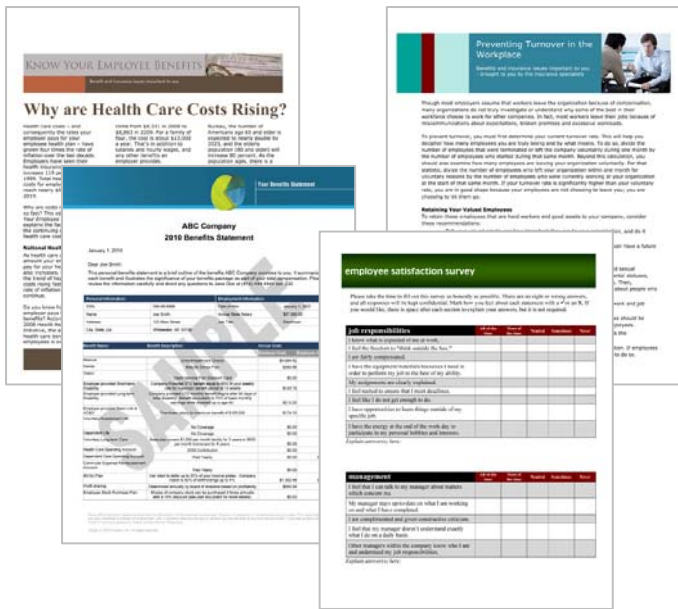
Know Your Employee Benefits

Why are Health Care Costs Rising?

Preventing Turnover in the Workplace

Retaining Your Valued Employees

Your Benefits Statement

ABC Company
2010 Benefits Statement

January 1, 2010

Dear Joe Smith:

SAMPLE

employee satisfaction survey

| job responsibilities | | | | | |
|---|---|---|---|---|---|
| I know what is expected of me at work. | | | | | |
| I feel free to "think outside the box." | | | | | |
| I am fairly compensated. | | | | | |
| I have the equipment/materials/resources I need in order to perform my job to the best of my ability. | | | | | |
| My assignments are clearly explained. | | | | | |
| I feel rushed to ensure that I meet deadlines. | | | | | |
| I feel like I do not get enough to do. | | | | | |
| I have opportunities to learn things outside of my specific job. | | | | | |
| I have the energy at the end of the work day to participate in my personal hobbies and interests. | | | | | |

| management | | | | | |
|---|---|---|---|---|---|
| I feel that I can talk to my manager about matters which concern me. | | | | | |
| My manager stays up-to-date on what I am working on and what I have completed. | | | | | |
| I am complimented and given constructive criticism. | | | | | |
| I feel that my manager doesn't understand exactly what I do on a daily basis. | | | | | |
| Other managers within the company know who I am and understand my job responsibilities. | | | | | |

Explain answer(s) here: